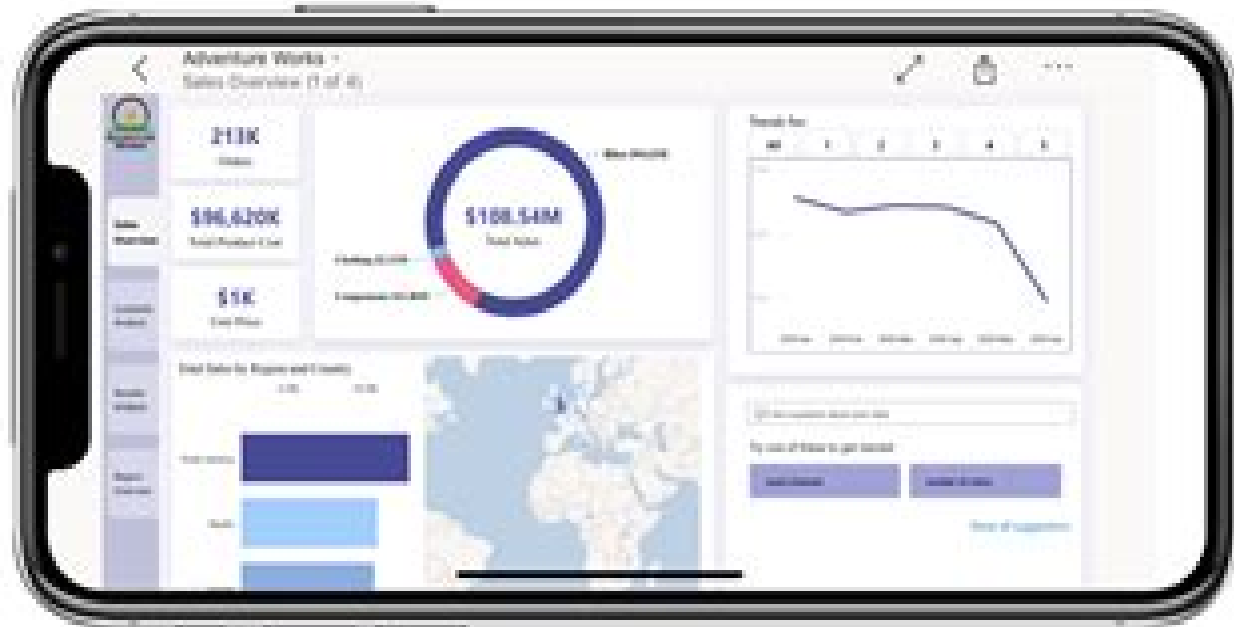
Adventure Works
Sales Overview (1 of 4)

213K
Orders

$96,620K
Total Product Cost

$1K
Unit Price

$108.54M
Total Sales

Bikes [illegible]
Clothing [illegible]
Components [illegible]

Trends for
All 1 2 3 4 5

Total Sales by Region and Country

North America
Europe

Sales Overview

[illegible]

Try one of these to get started

See all suggestions